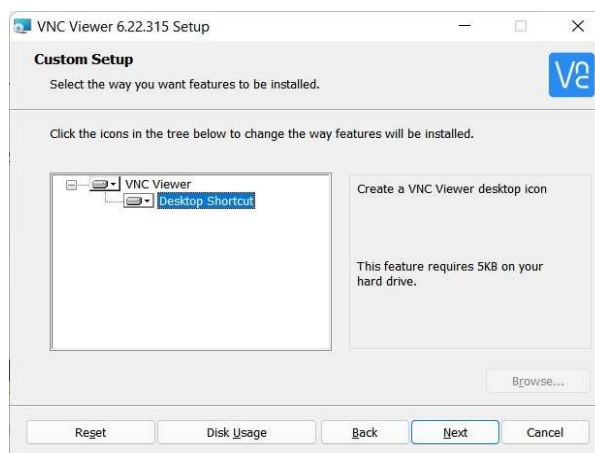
VNC Viewer 6.22.315 Setup

Custom Setup

Select the way you want features to be installed.

Click the icons in the tree below to change the way features will be installed.

VNC Viewer

Desktop Shortcut

Create a VNC Viewer desktop icon

This feature requires 5KB on your hard drive.

Browse...

Reset | Disk Usage | Back | Next | Cancel